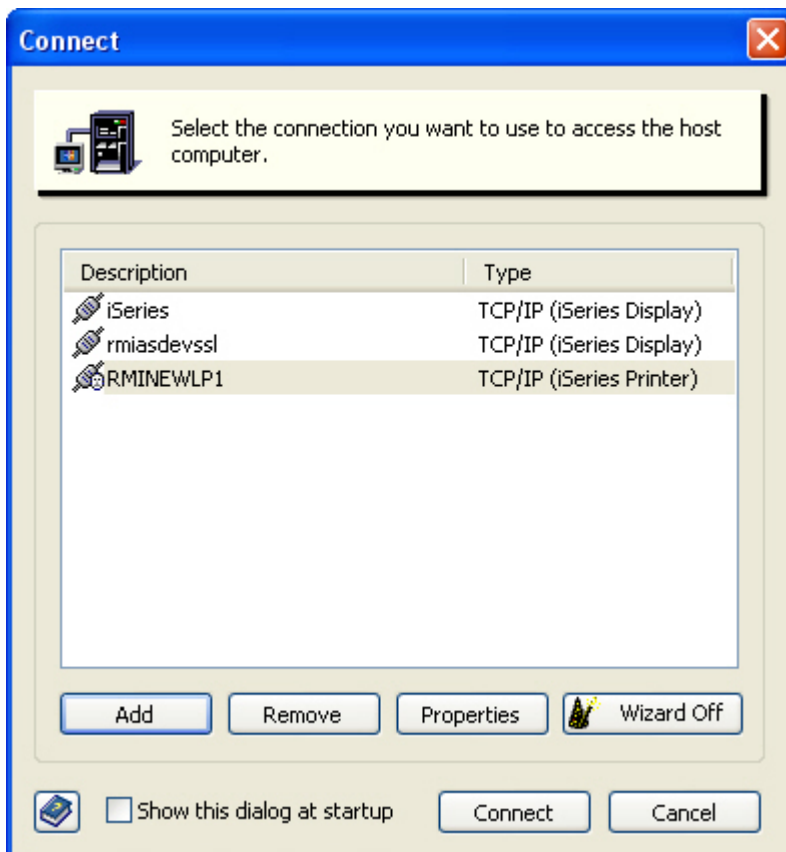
Connect

Select the connection you want to use to access the host computer.

| Description | Type |
|---|---|
| iSeries | TCP/IP (iSeries Display) |
| rmiasdevssl | TCP/IP (iSeries Display) |
| RMINEWLP1 | TCP/IP (iSeries Printer) |

Add Remove Properties Wizard Off

Show this dialog at startup Connect Cancel